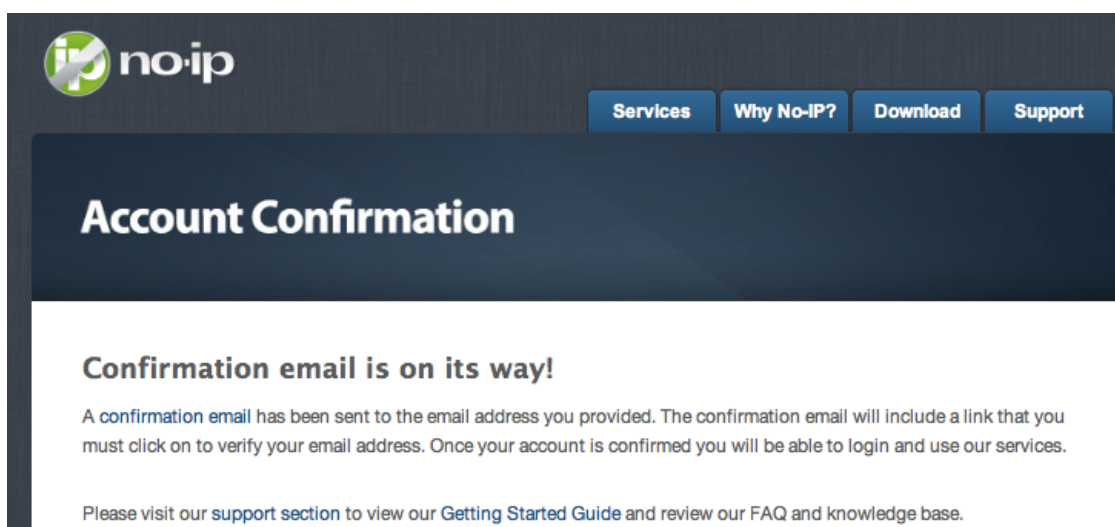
ip no·ip

Services | Why No-IP? | Download | Support

Account Confirmation

Confirmation email is on its way!

A confirmation email has been sent to the email address you provided. The confirmation email will include a link that you must click on to verify your email address. Once your account is confirmed you will be able to login and use our services.

Please visit our support section to view our Getting Started Guide and review our FAQ and knowledge base.